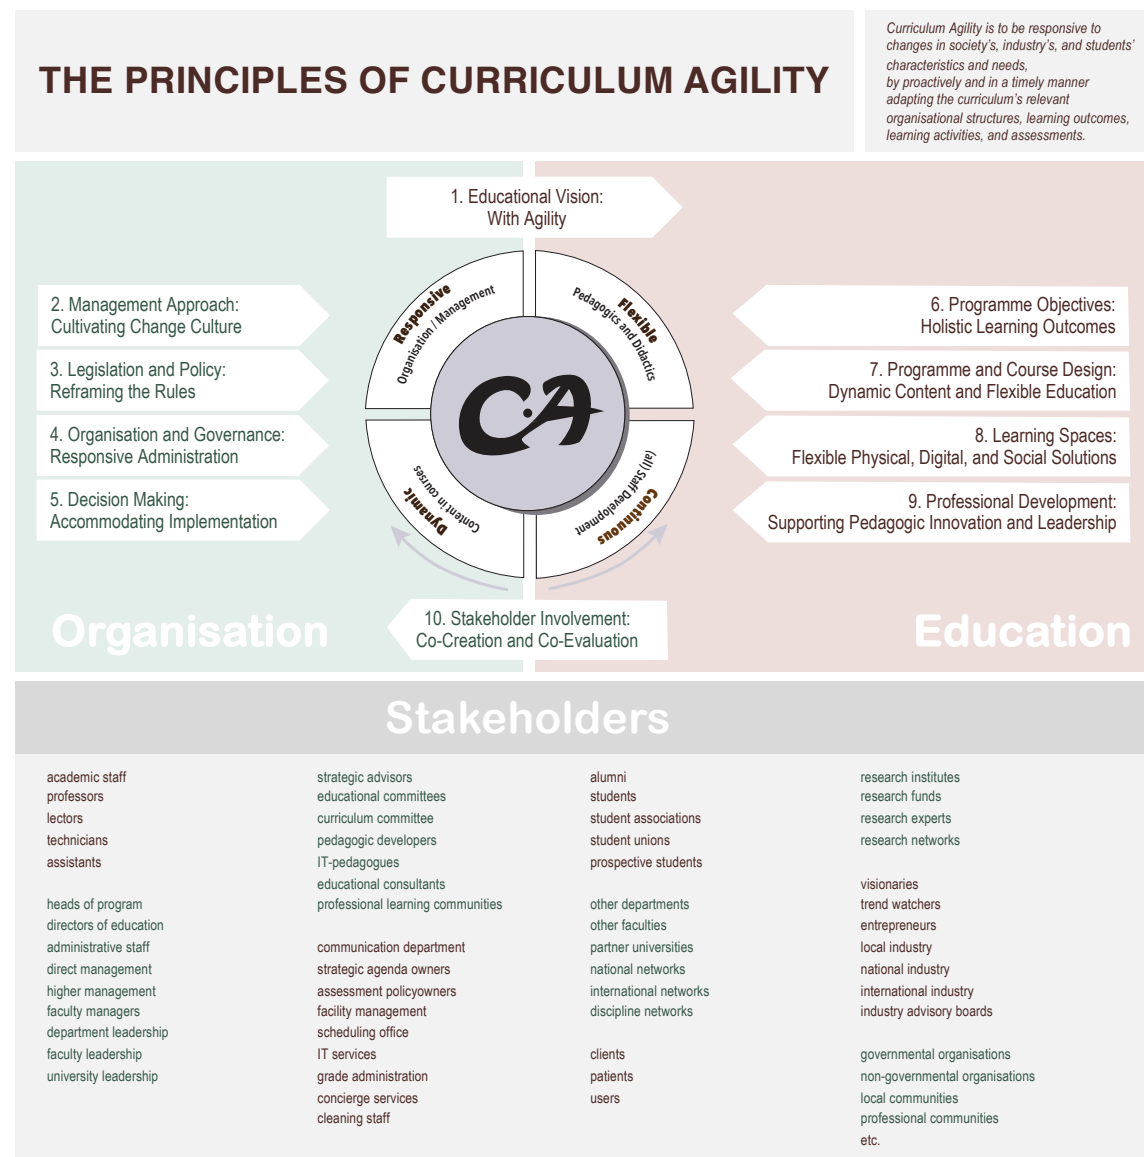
THE PRINCIPLES OF CURRICULUM AGILITY

Curriculum Agility is to be responsive to changes in society's, industry's, and students' characteristics and needs, by proactively and in a timely manner adapting the curriculum's relevant organisational structures, learning outcomes, learning activities, and assessments.

1. Educational Vision: With Agility

2. Management Approach: Cultivating Change Culture

3. Legislation and Policy: Reframing the Rules

4. Organisation and Governance: Responsive Administration

5. Decision Making: Accommodating Implementation

Responsive
Organisation / Management

Flexible
Pedagogics and Didactics

Dynamic
Content in courses

Continuous
(all) Staff Development

CA

6. Programme Objectives: Holistic Learning Outcomes

7. Programme and Course Design: Dynamic Content and Flexible Education

8. Learning Spaces: Flexible Physical, Digital, and Social Solutions

9. Professional Development: Supporting Pedagogic Innovation and Leadership

10. Stakeholder Involvement: Co-Creation and Co-Evaluation

Organisation

Education

Stakeholders

academic staff
professors
lectors
technicians
assistants

heads of program
directors of education
administrative staff
direct management
higher management
faculty managers
department leadership
faculty leadership
university leadership

strategic advisors
educational committees
curriculum committee
pedagogic developers
IT-pedagogues
educational consultants
professional learning communities

communication department
strategic agenda owners
assessment policyowners
facility management
scheduling office
IT services
grade administration
concierge services
cleaning staff

alumni
students
student associations
student unions
prospective students

other departments
other faculties
partner universities
national networks
international networks
discipline networks

clients
patients
users

research institutes
research funds
research experts
research networks

visionaries
trend watchers
entrepreneurs
local industry
national industry
international industry
industry advisory boards

governmental organisations
non-governmental organisations
local communities
professional communities
etc.